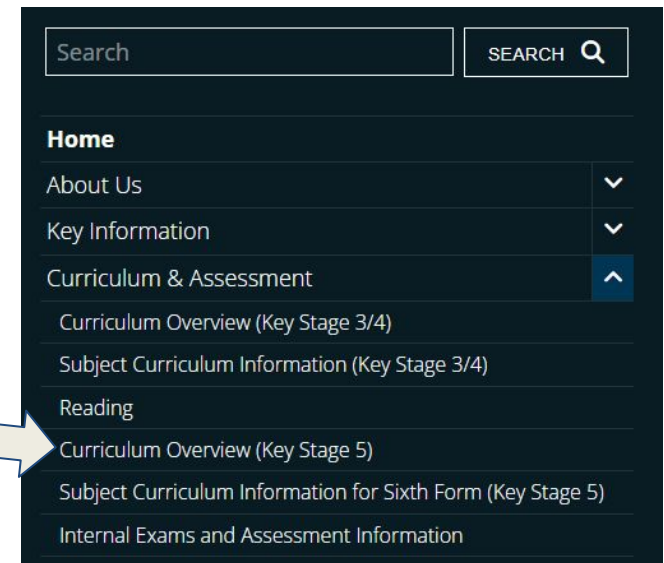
Search

SEARCH

Home

About Us

Key Information

Curriculum & Assessment

Curriculum Overview (Key Stage 3/4)

Subject Curriculum Information (Key Stage 3/4)

Reading

Curriculum Overview (Key Stage 5)

Subject Curriculum Information for Sixth Form (Key Stage 5)

Internal Exams and Assessment Information